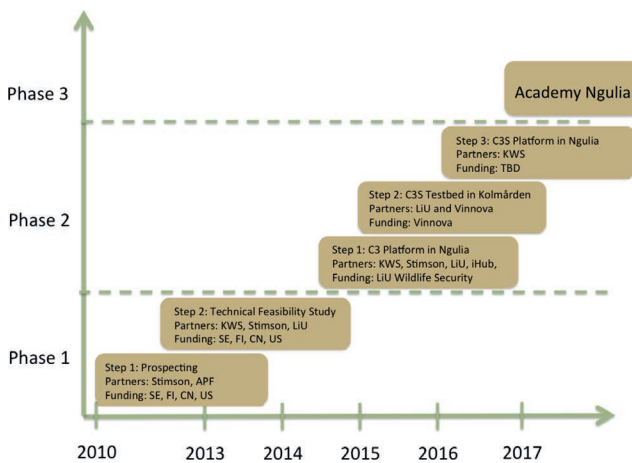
Phase 3

Academy Ngulia

Step 3: C3S Platform in Ngulia
Partners: KWS
Funding: TBD

Phase 2

Step 2: C3S Testbed in Kolmården
Partners: LiU and Vinnova
Funding: Vinnova

Step 1: C3 Platform in Ngulia
Partners: KWS, Stimson, LiU, iHub,
Funding: LiU Wildlife Security

Step 2: Technical Feasibility Study
Partners: KWS, Stimson, LiU
Funding: SE, FI, CN, US

Phase 1

Step 1: Prospecting
Partners: Stimson, APF
Funding: SE, FI, CN, US

2010 2013 2014 2015 2016 2017